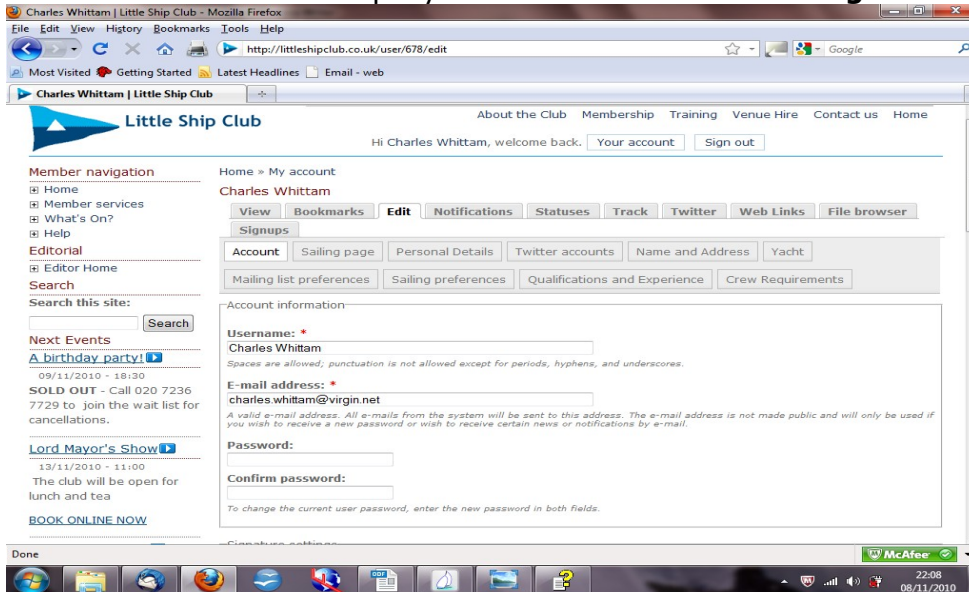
Charles Whittam | Little Ship Club - Mozilla Firefox
File Edit View History Bookmarks Tools Help
http://littleshipclub.co.uk/user/678/edit
Google
Most Visited Getting Started Latest Headlines Email - web
Charles Whittam | Little Ship Club

Little Ship Club
About the Club Membership Training Venue Hire Contact us Home
Hi Charles Whittam, welcome back. Your account Sign out

Member navigation
Home
Member services
What's On?
Help
Editorial
Editor Home
Search
Search this site:
Search
Next Events
A birthday party!
09/11/2010 - 18:30
SOLD OUT - Call 020 7236 7729 to join the wait list for cancellations.
Lord Mayor's Show
13/11/2010 - 11:00
The club will be open for lunch and tea
BOOK ONLINE NOW

Home » My account
Charles Whittam
View Bookmarks Edit Notifications Statuses Track Twitter Web Links File browser Signups
Account Sailing page Personal Details Twitter accounts Name and Address Yacht
Mailing list preferences Sailing preferences Qualifications and Experience Crew Requirements
Account information
Username: *
Charles Whittam
Spaces are allowed; punctuation is not allowed except for periods, hyphens, and underscores.
E-mail address: *
charles.whittam@virgin.net
A valid e-mail address. All e-mails from the system will be sent to this address. The e-mail address is not made public and will only be used if you wish to receive a new password or wish to receive certain news or notifications by e-mail.
Password:
Confirm password:
To change the current user password, enter the new password in both fields.
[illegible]
Done
McAfee
22:08
08/11/2010